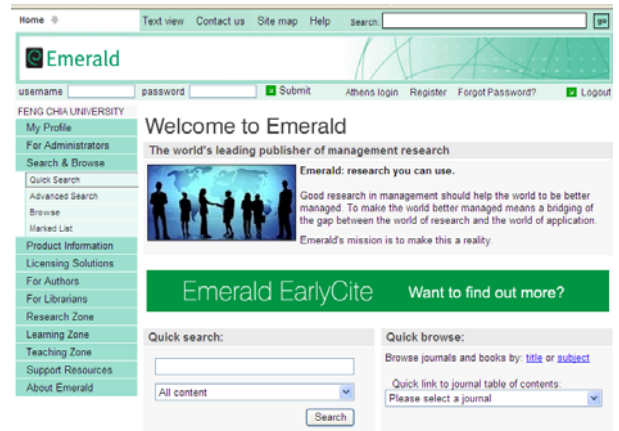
Home

Text view Contact us Site map Help Search go

Emerald

username password Submit Athens login Register Forgot Password? Logout

FENG CHIA UNIVERSITY

My Profile
For Administrators
Search & Browse
Quick Search
Advanced Search
Browse
Marked List
Product Information
Licensing Solutions
For Authors
For Librarians
Research Zone
Learning Zone
Teaching Zone
Support Resources
About Emerald

Welcome to Emerald

The world's leading publisher of management research

Emerald: research you can use.

Good research in management should help the world to be better managed. To make the world better managed means a bridging of the gap between the world of research and the world of application.

Emerald's mission is to make this a reality.

Emerald EarlyCite Want to find out more?

Quick search:

All content

Search

Quick browse:

Browse journals and books by: title or subject

Quick link to journal table of contents:

Please select a journal